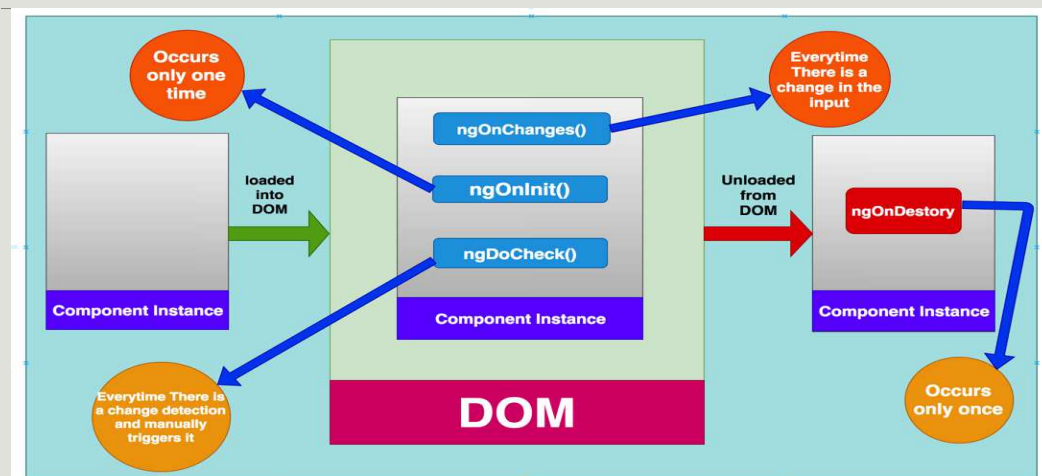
Occurs only one time

Everytime There is a change in the input

ngOnChanges()

ngOnInit()

ngDoCheck()

loaded into DOM

Unloaded from DOM

ngOnDestory

Component Instance

Component Instance

Component Instance

Everytime There is a change detection and manually triggers it

DOM

Occurs only once